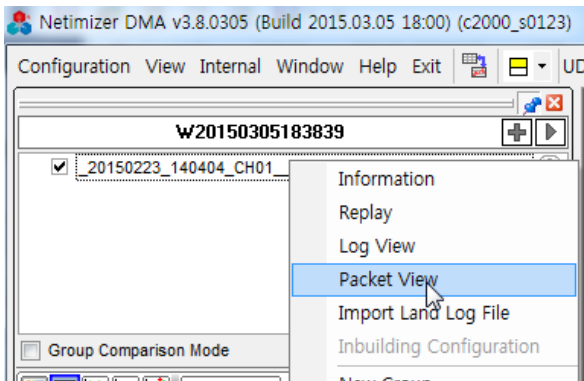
Netimizer DMA v3.8.0305 (Build 2015.03.05 18:00) (c2000_s0123)

Configuration View Internal Window Help Exit UD

W20150305183839

_20150223_140404_CH01_

Information
Replay
Log View
Packet View
Import Land Log File
Inbuilding Configuration

Group Comparison Mode